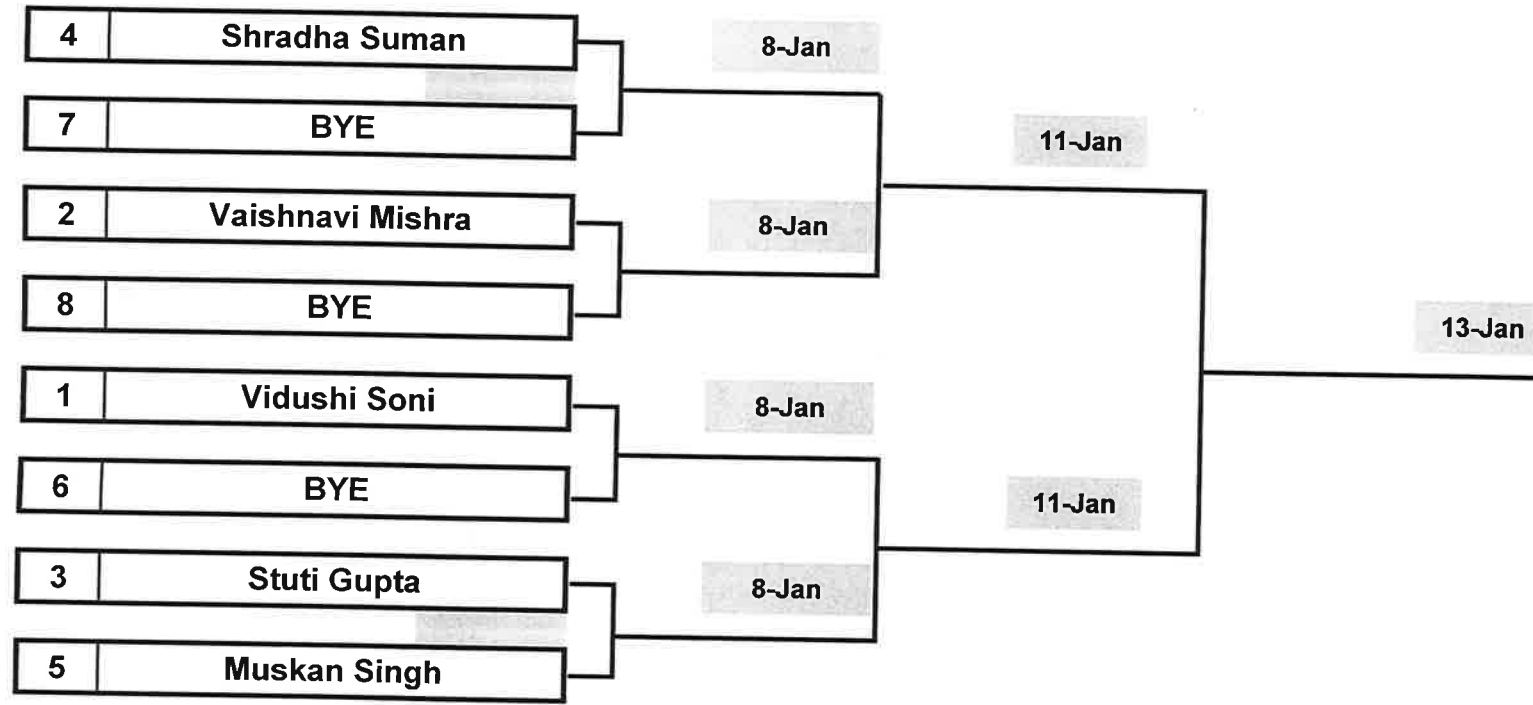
| 4 | Shradha Suman |
|---|---|
| 7 | BYE |
| 2 | Vaishnavi Mishra |
| 8 | BYE |
| 1 | Vidushi Soni |
| 6 | BYE |
| 3 | Stuti Gupta |
| 5 | Muskan Singh |

8-Jan

8-Jan

8-Jan

8-Jan

11-Jan

11-Jan

13-Jan